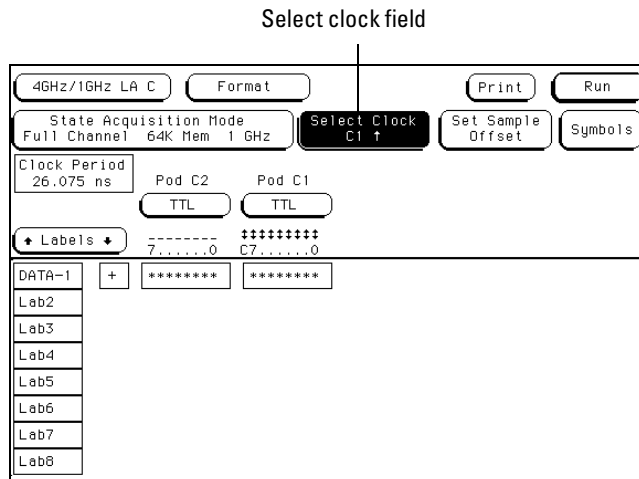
Select clock field

4GHz/1GHz LA C
Format
Print
Run

State Acquisition Mode
Full Channel 64K Mem 1 GHz
Select Clock
C1 ↑
Set Sample
Offset
Symbols

Clock Period
26.075 ns
Pod C2
TTL
Pod C1
TTL

↑ Labels ↓
--------
7.......0
↑↑↑↑↑↑↑↑↑
C7.......0

| DATA-1 | + | ******** | ******** |
|---|---|---|---|
| Lab2 | | | |
| Lab3 | | | |
| Lab4 | | | |
| Lab5 | | | |
| Lab6 | | | |
| Lab7 | | | |
| Lab8 | | | |